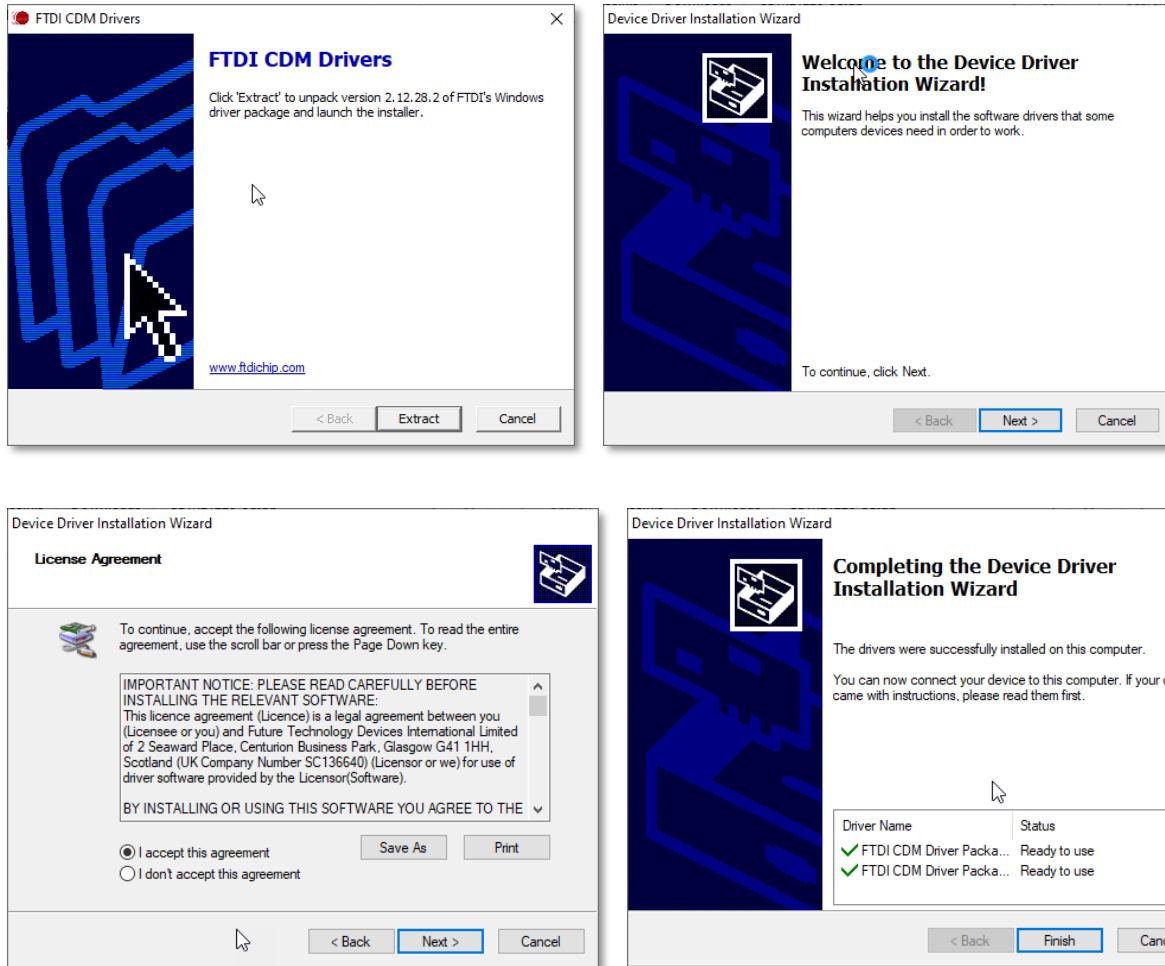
FTDI CDM Drivers

FTDI CDM Drivers

Click 'Extract' to unpack version 2.12.28.2 of FTDI's Windows driver package and launch the installer.

www.ftdichip.com

< Back Extract Cancel

Device Driver Installation Wizard

Welcome to the Device Driver Installation Wizard!

This wizard helps you install the software drivers that some computers devices need in order to work.

To continue, click Next.

< Back Next > Cancel

Device Driver Installation Wizard

License Agreement

To continue, accept the following license agreement. To read the entire agreement, use the scroll bar or press the Page Down key.

IMPORTANT NOTICE: PLEASE READ CAREFULLY BEFORE INSTALLING THE RELEVANT SOFTWARE:
This licence agreement (Licence) is a legal agreement between you (Licensee or you) and Future Technology Devices International Limited of 2 Seaward Place, Centurion Business Park, Glasgow G41 1HH, Scotland (UK Company Number SC136640) (Licensor or we) for use of driver software provided by the Licensor(Software).

BY INSTALLING OR USING THIS SOFTWARE YOU AGREE TO THE

I accept this agreement
I don't accept this agreement

Save As Print

< Back Next > Cancel

Device Driver Installation Wizard

Completing the Device Driver Installation Wizard

The drivers were successfully installed on this computer.

You can now connect your device to this computer. If your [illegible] came with instructions, please read them first.

| Driver Name | Status |
|---|---|
| FTDI CDM Driver Packa... | Ready to use |
| FTDI CDM Driver Packa... | Ready to use |

< Back Finish Can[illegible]